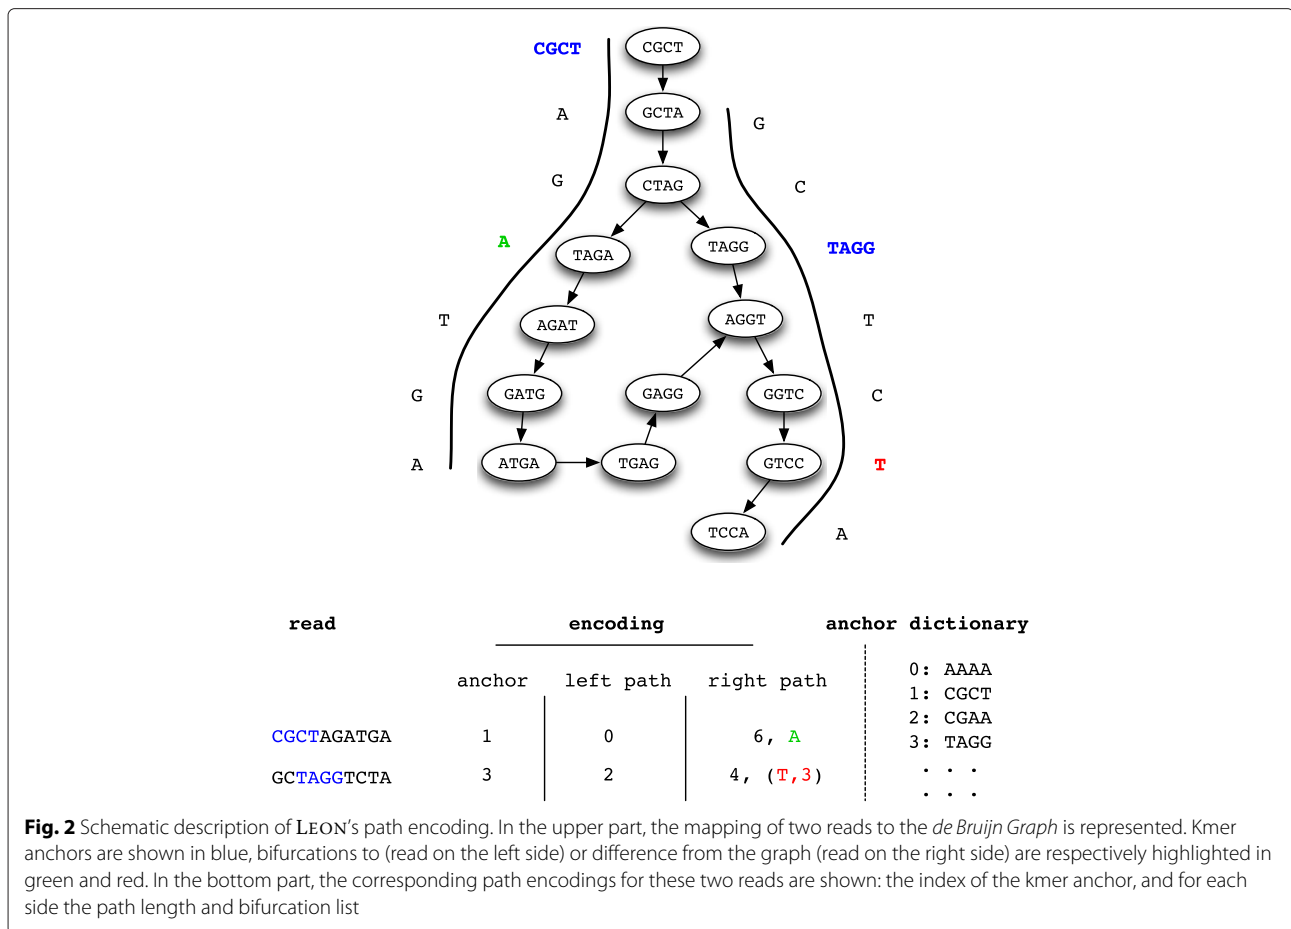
CGCT

A

G

A

T

G

A

G

C

TAGG

T

C

T

A

CGCT

GCTA

CTAG

TAGA

TAGG

AGAT

AGGT

GATG

GAGG

GGTC

ATGA

TGAG

GTCC

TCCA

| read | anchor | left path | right path |
|---|---|---|---|
| CGCTAGATGA | 1 | 0 | 6, A |
| GCTAGGTCTA | 3 | 2 | 4, (T,3) |

encoding

anchor dictionary

0: AAAA
1: CGCT
2: CGAA
3: TAGG
. . .
. . .

**Fig. 2** Schematic description of LEON's path encoding. In the upper part, the mapping of two reads to the *de Bruijn Graph* is represented. Kmer anchors are shown in blue, bifurcations to (read on the left side) or difference from the graph (read on the right side) are respectively highlighted in green and red. In the bottom part, the corresponding path encodings for these two reads are shown: the index of the kmer anchor, and for each side the path length and bifurcation list